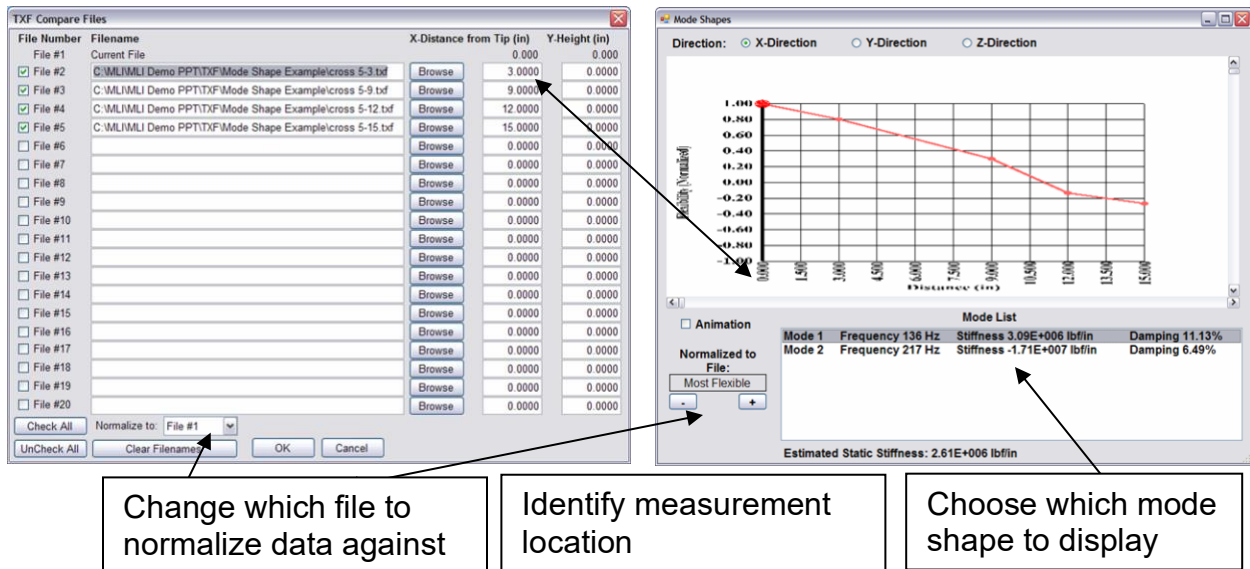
TXF Compare Files

| File Number | Filename | | X-Distance from Tip (in) | Y-Height (in) |
|---|---|---|---|---|
| File #1 | Current File | | 0.000 | 0.000 |
| File #2 | C:\MLI\MLI Demo PPT\TXF\Mode Shape Example\cross 5-3.txf | Browse | 3.0000 | 0.0000 |
| File #3 | C:\MLI\MLI Demo PPT\TXF\Mode Shape Example\cross 5-9.txf | Browse | 9.0000 | 0.0000 |
| File #4 | C:\MLI\MLI Demo PPT\TXF\Mode Shape Example\cross 5-12.txf | Browse | 12.0000 | 0.0000 |
| File #5 | C:\MLI\MLI Demo PPT\TXF\Mode Shape Example\cross 5-15.txf | Browse | 15.0000 | 0.0000 |
| File #6 | | Browse | 0.0000 | 0.0000 |
| File #7 | | Browse | 0.0000 | 0.0000 |
| File #8 | | Browse | 0.0000 | 0.0000 |
| File #9 | | Browse | 0.0000 | 0.0000 |
| File #10 | | Browse | 0.0000 | 0.0000 |
| File #11 | | Browse | 0.0000 | 0.0000 |
| File #12 | | Browse | 0.0000 | 0.0000 |
| File #13 | | Browse | 0.0000 | 0.0000 |
| File #14 | | Browse | 0.0000 | 0.0000 |
| File #15 | | Browse | 0.0000 | 0.0000 |
| File #16 | | Browse | 0.0000 | 0.0000 |
| File #17 | | Browse | 0.0000 | 0.0000 |
| File #18 | | Browse | 0.0000 | 0.0000 |
| File #19 | | Browse | 0.0000 | 0.0000 |
| File #20 | | Browse | 0.0000 | 0.0000 |

Check All Normalize to: File #1
UnCheck All Clear Filenames OK Cancel

Mode Shapes

Direction: X-Direction Y-Direction Z-Direction

1.00 0.80 0.60 0.40 0.20 0.00 -0.20 -0.40 -0.60 -0.80 -1.00
Flexibility (Normalized)
0.000 1.500 3.000 4.500 6.000 7.500 9.000 10.500 12.000 13.500 15.000
Distance (in)

Animation

Normalized to File:
Most Flexible
- +

Mode List

| | | | |
|---|---|---|---|
| Mode 1 | Frequency 136 Hz | Stiffness 3.09E+006 lbf/in | Damping 11.13% |
| Mode 2 | Frequency 217 Hz | Stiffness -1.71E+007 lbf/in | Damping 6.49% |

Estimated Static Stiffness: 2.61E+006 lbf/in

Change which file to normalize data against

Identify measurement location

Choose which mode shape to display